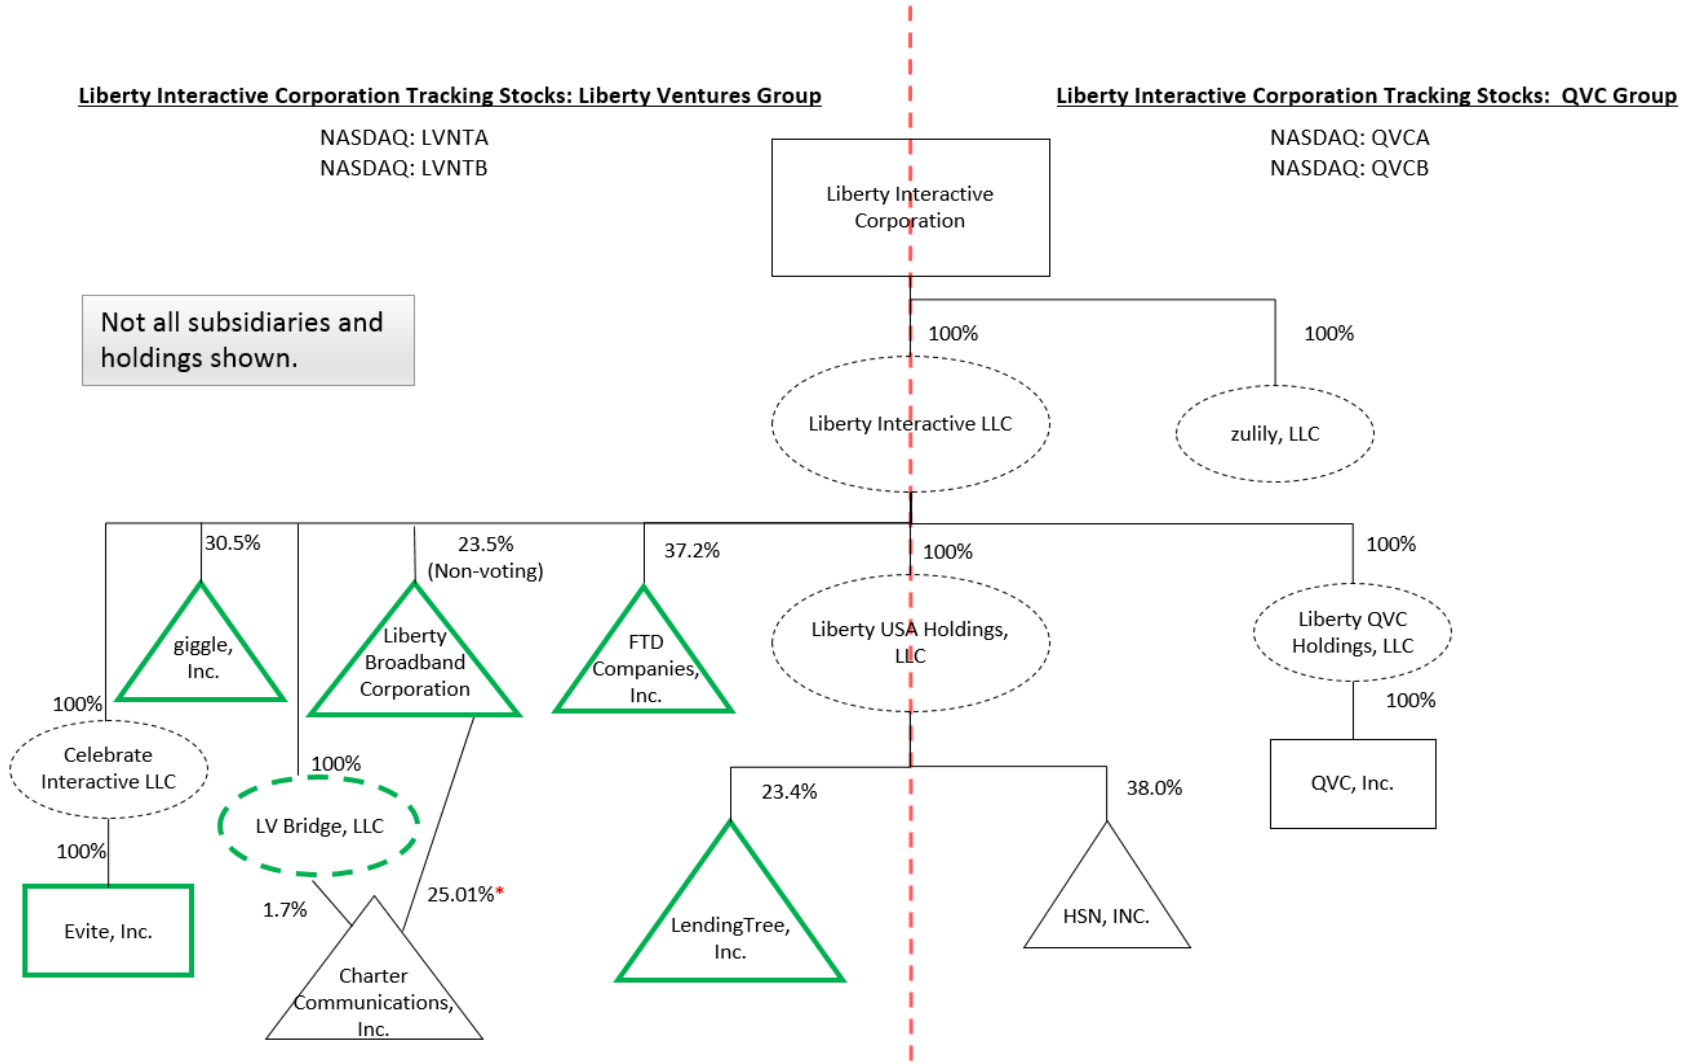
Liberty Interactive Corporation Tracking Stocks: Liberty Ventures Group

NASDAQ: LVNTA
NASDAQ: LVNTB

Liberty Interactive Corporation Tracking Stocks: QVC Group

NASDAQ: QVCA
NASDAQ: QVCB

Liberty Interactive Corporation

Not all subsidiaries and holdings shown.

100%

100%

Liberty Interactive LLC

zulily, LLC

30.5%

23.5% (Non-voting)

37.2%

100%

100%

giggle, Inc.

Liberty Broadband Corporation

FTD Companies, Inc.

Liberty USA Holdings, LLC

Liberty QVC Holdings, LLC

100%

100%

Celebrate Interactive LLC

100%

LV Bridge, LLC

23.4%

38.0%

QVC, Inc.

100%

Evite, Inc.

1.7%

25.01%*

LendingTree, Inc.

HSN, INC.

Charter Communications, Inc.